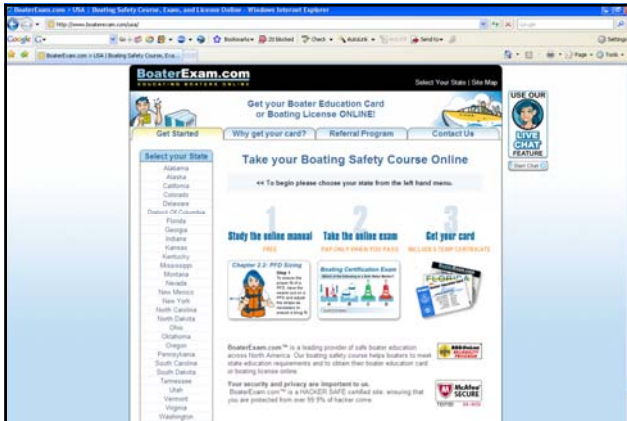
BoaterExam.com » USA | Boating Safety Course, Exam, and License Online - Windows Internet Explorer

http://www.boaterexam.com/usa/

Google

Bookmarks 20 blocked Check AutoLink Send to

BoaterExam.com » USA | Boating Safety Course, Exa...

Page Tools

BoaterExam.com
EDUCATING BOATERS ONLINE

Select Your State | Site Map

Get your Boater Education Card or Boating License ONLINE!

Get Started | Why get your card? | Referral Program | Contact Us

USE OUR
LIVE CHAT
FEATURE
Start Chat

Select your State
Alabama
Alaska
California
Colorado
Delaware
District Of Columbia
Florida
Georgia
Indiana
Kansas
Kentucky
Mississippi
Montana
Nevada
New Mexico
New York
North Carolina
North Dakota
Ohio
Oklahoma
Oregon
Pennsylvania
South Carolina
South Dakota
Tennessee
Utah
Vermont
Virginia
Washington

Take your Boating Safety Course Online

<< To begin please choose your state from the left hand menu.

1
Study the online manual
FREE

2
Take the online exam
PAY ONLY WHEN YOU PASS

3
Get your card
INCLUDES A TEMP CERTIFICATE

Chapter 2.2: PFD Sizing

Boating Certification Exam

FLORIDA

BoaterExam.com™ is a leading provider of safe boater education across North America. Our boating safety course helps boaters to meet state education requirements and to obtain their boater education card or boating license online.

Your security and privacy are important to us.
BoaterExam.com™ is a HACKER SAFE certified site, ensuring that you are protected from over 99.9% of hacker crime.

McAfee SECURE
TESTED